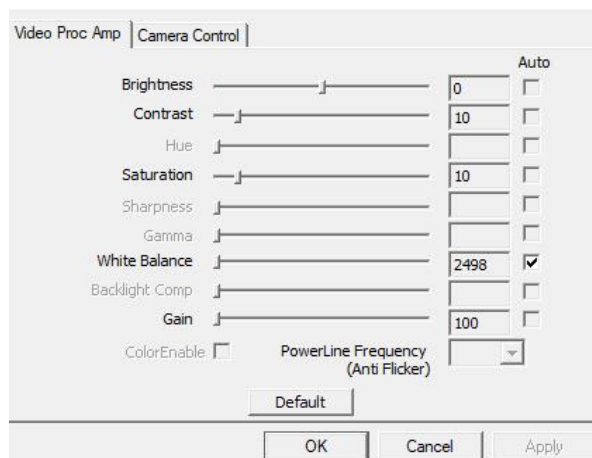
Video Proc Amp | Camera Control

Auto

Brightness 0

Contrast 10

Hue

Saturation 10

Sharpness

Gamma

White Balance 2498

Backlight Comp

Gain 100

ColorEnable

PowerLine Frequency (Anti Flicker)

Default

OK Cancel Apply